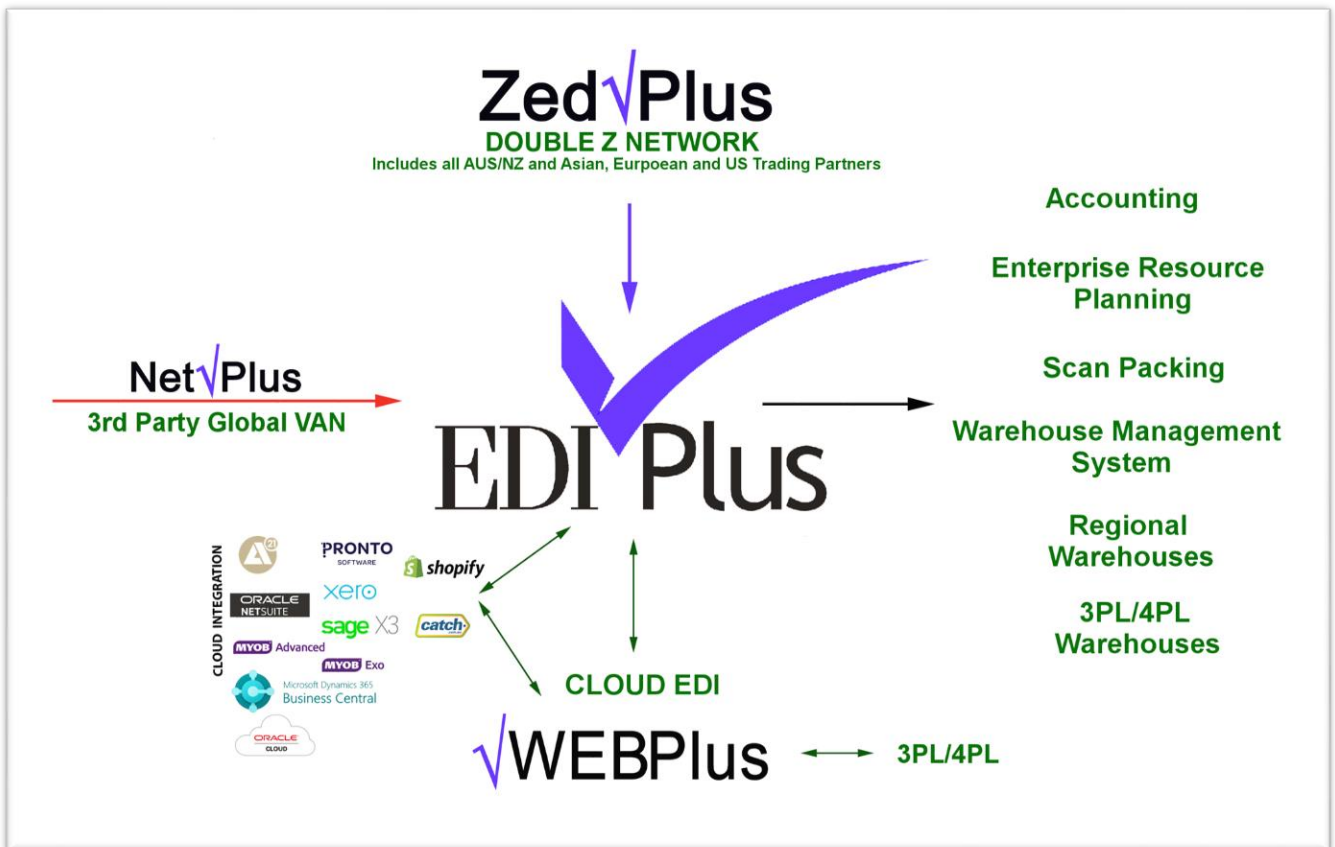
Zed√Plus
DOUBLE Z NETWORK
Includes all AUS/NZ and Asian, Eurpoean and US Trading Partners

Net√Plus
3rd Party Global VAN

EDI Plus

Accounting

Enterprise Resource Planning

Scan Packing

Warehouse Management System

Regional Warehouses

3PL/4PL Warehouses

CLOUD INTEGRATION

PRONTO SOFTWARE

shopify

ORACLE NETSUITE

xero

sage X3

catch

MYOB Advanced

MYOB Exo

Microsoft Dynamics 365 Business Central

ORACLE CLOUD

CLOUD EDI

√WEBPlus

3PL/4PL